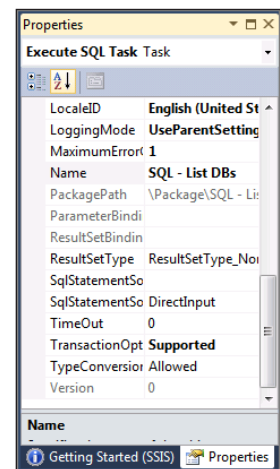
Properties

Execute SQL Task Task

| | |
|---|---|
| LocaleID | English (United St |
| LoggingMode | UseParentSetting |
| MaximumError( | 1 |
| Name | SQL - List DBs |
| PackagePath | \Package\SQL - Lis |
| ParameterBindi | |
| ResultSetBindin | |
| ResultSetType | ResultSetType_Nor |
| SqlStatementSo | |
| SqlStatementSo | DirectInput |
| TimeOut | 0 |
| TransactionOpt | Supported |
| TypeConversior | Allowed |
| Version | 0 |

Name

Getting Started (SSIS) Properties